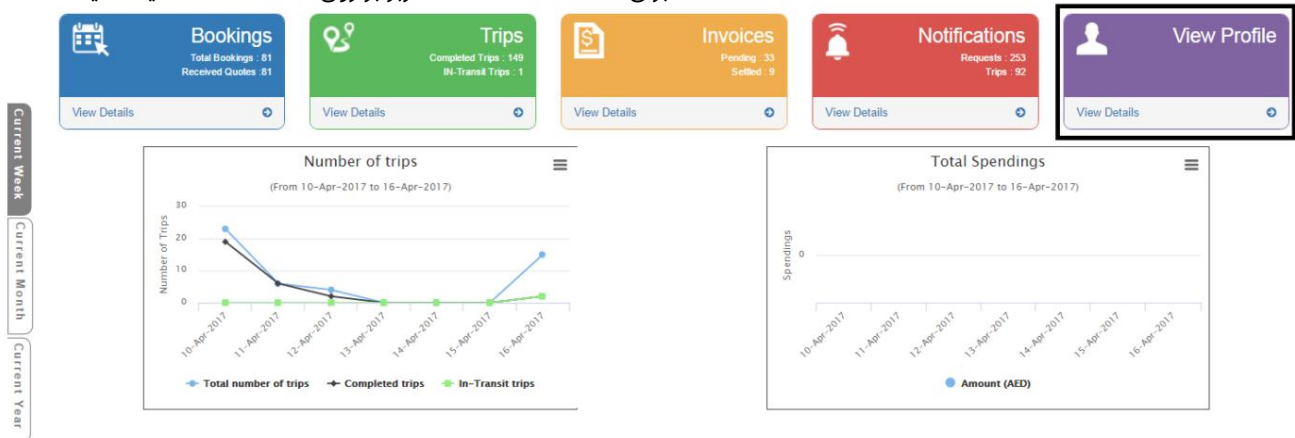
Bookings
Total Bookings : 81
Received Quotes : 81
View Details

Trips
Completed Trips : 149
IN-Transit Trips : 1
View Details

Invoices
Pending : 33
Settled : 9
View Details

Notifications
Requests : 253
Trips : 92
View Details

View Profile
View Details

Current Week
Current Month
Current Year

Number of trips
(From 10-Apr-2017 to 16-Apr-2017)
Number of Trips
30
20
10
0
10-Apr-2017
11-Apr-2017
12-Apr-2017
13-Apr-2017
14-Apr-2017
15-Apr-2017
16-Apr-2017
Total number of trips
Completed trips
In-Transit trips

Total Spendings
(From 10-Apr-2017 to 16-Apr-2017)
Spendings
0
10-Apr-2017
11-Apr-2017
12-Apr-2017
13-Apr-2017
14-Apr-2017
15-Apr-2017
16-Apr-2017
Amount (AED)